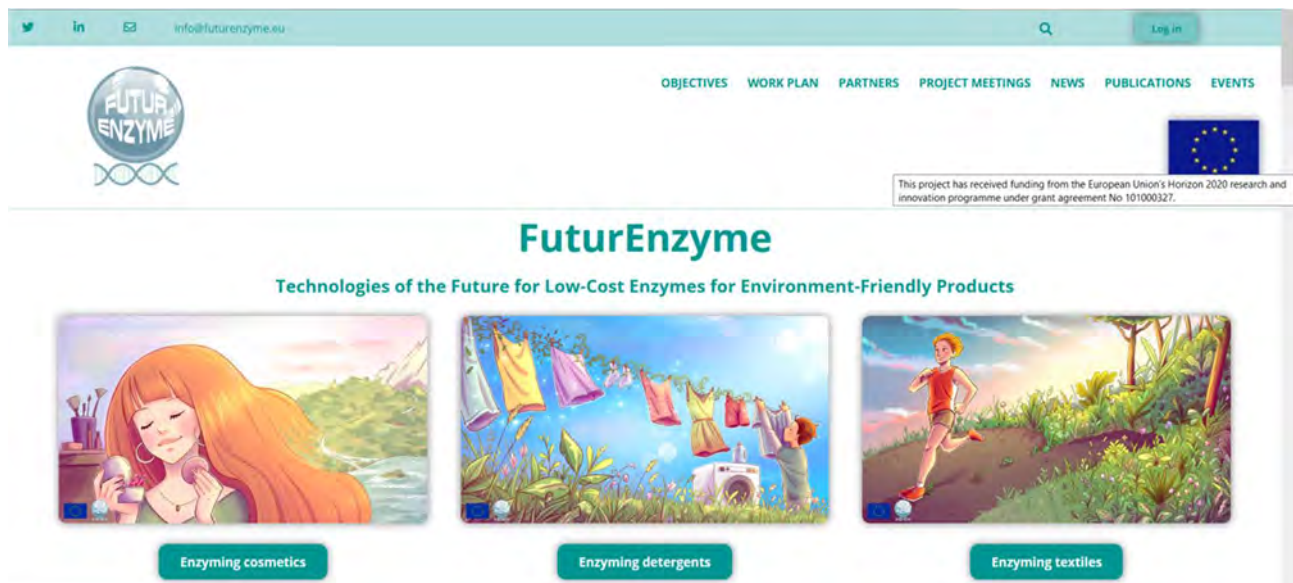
info@futurenzyme.eu

Log in

FUTUR ENZYME

OBJECTIVES WORK PLAN PARTNERS PROJECT MEETINGS NEWS PUBLICATIONS EVENTS

This project has received funding from the European Union's Horizon 2020 research and innovation programme under grant agreement No 101000327.

FuturEnzyme

Technologies of the Future for Low-Cost Enzymes for Environment-Friendly Products

Enzyming cosmetics

Enzyming detergents

Enzyming textiles